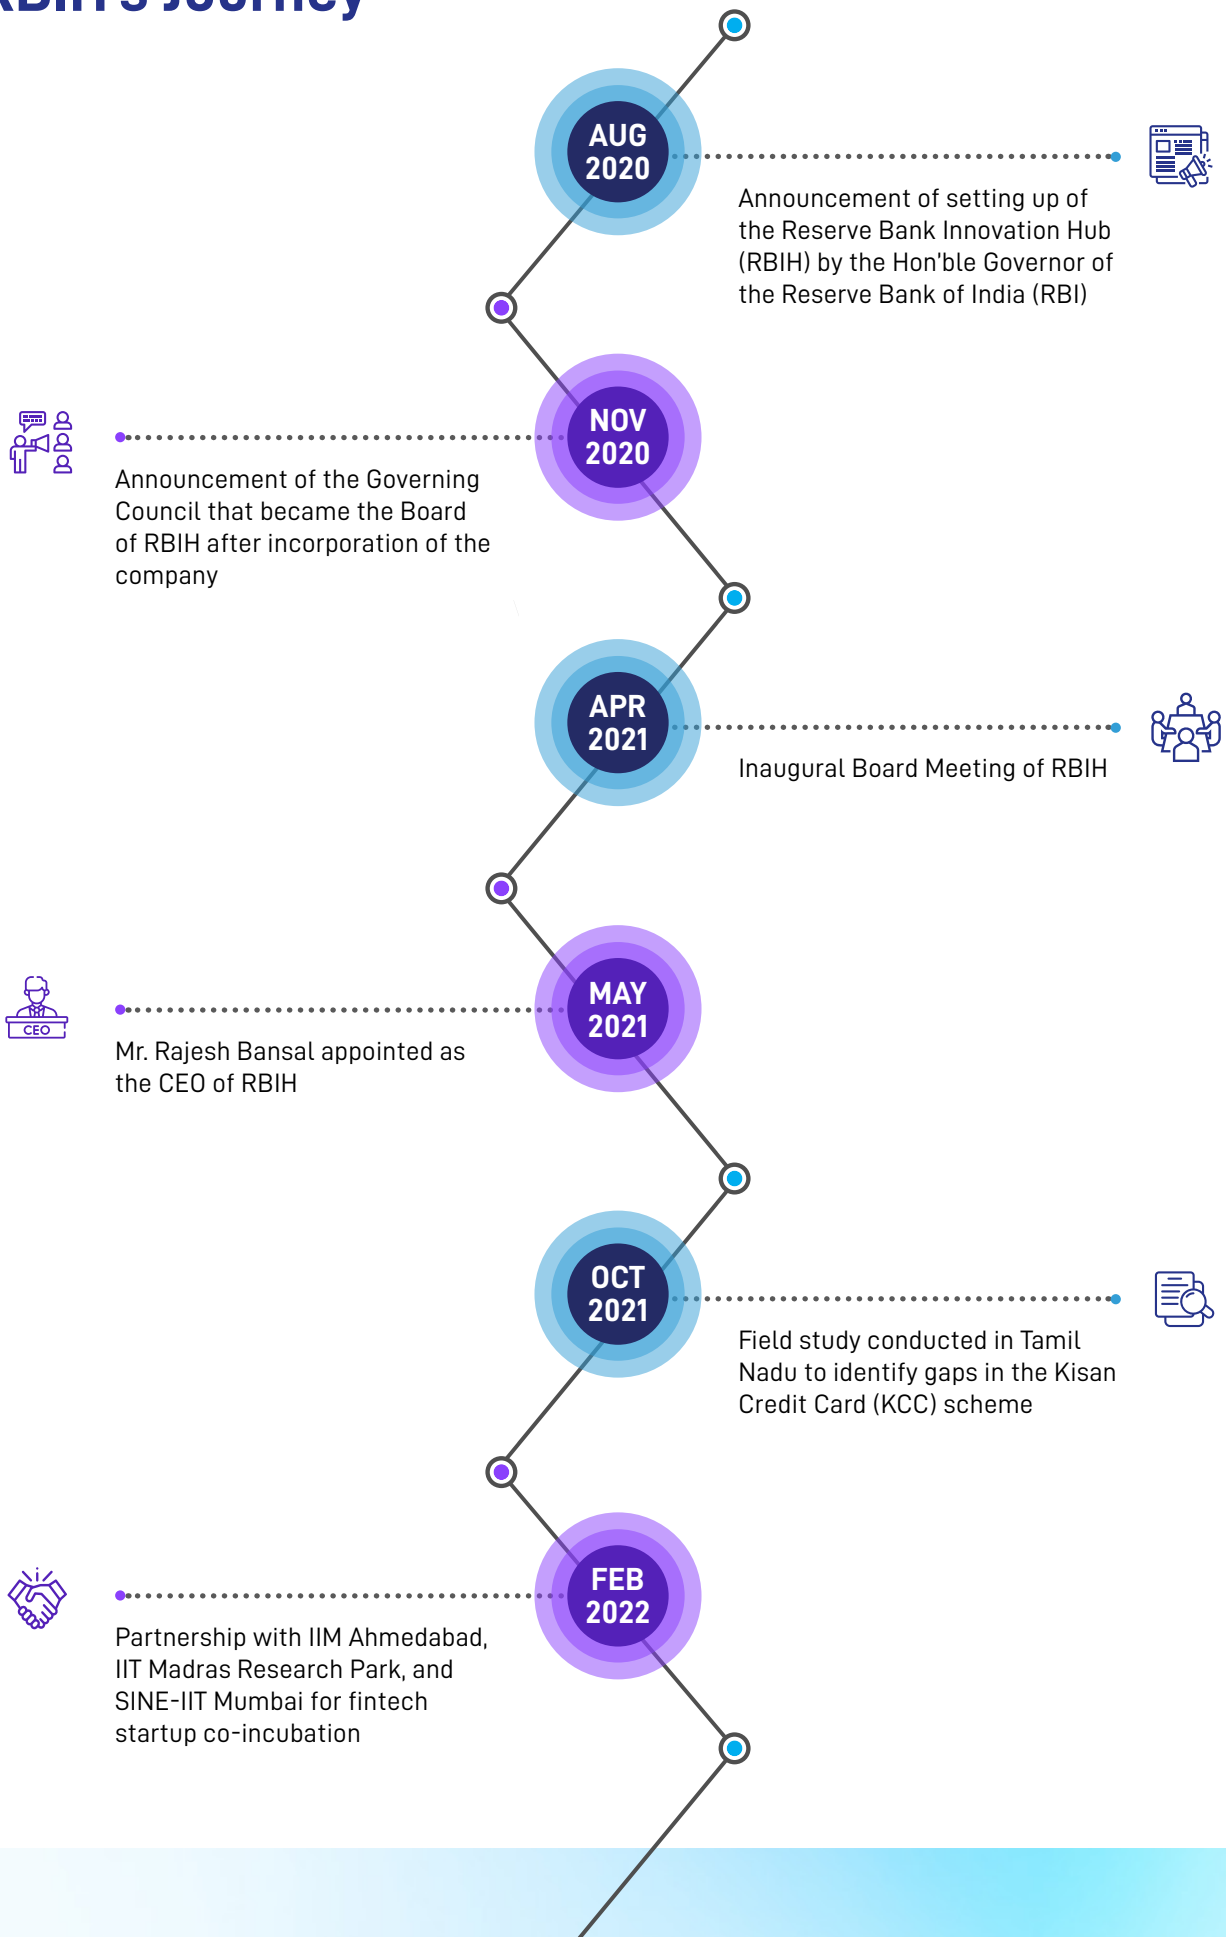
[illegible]

AUG 2020

Announcement of setting up of the Reserve Bank Innovation Hub (RBIH) by the Hon'ble Governor of the Reserve Bank of India (RBI)

NOV 2020

Announcement of the Governing Council that became the Board of RBIH after incorporation of the company

APR 2021

Inaugural Board Meeting of RBIH

CEO

MAY 2021

Mr. Rajesh Bansal appointed as the CEO of RBIH

OCT 2021

Field study conducted in Tamil Nadu to identify gaps in the Kisan Credit Card (KCC) scheme

FEB 2022

Partnership with IIM Ahmedabad, IIT Madras Research Park, and SINE-IIT Mumbai for fintech startup co-incubation